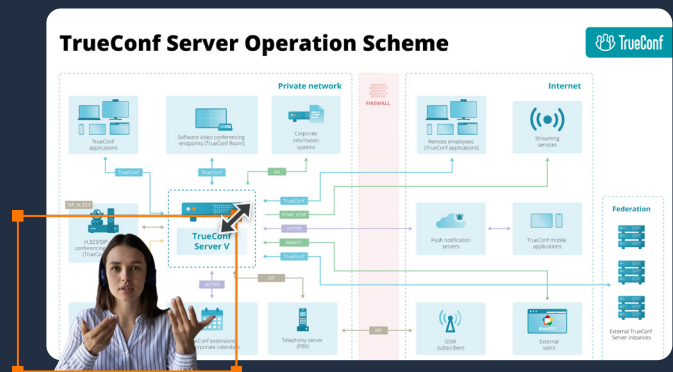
TrueConf Server Operation Scheme

TrueConf

Private network

FIREWALL

Internet

TrueConf applications

Software video conferencing endpoints (TrueConf Room)

Corporate information systems

Remote employees (TrueConf applications)

Streaming services

TrueConf

TrueConf

API

TrueConf

RTMP, RTSP

HTTPS

WebRTC

TrueConf

SIP, H.323

H.323/SIP conferencing (TrueConf

TrueConf Server V

Push notification servers

TrueConf mobile applications

Federation

SIP

HTTPS

SIP

TrueConf extension corporate calendars

Telephony server (PBX)

GSM subscribers

External users

External TrueConf Server instances